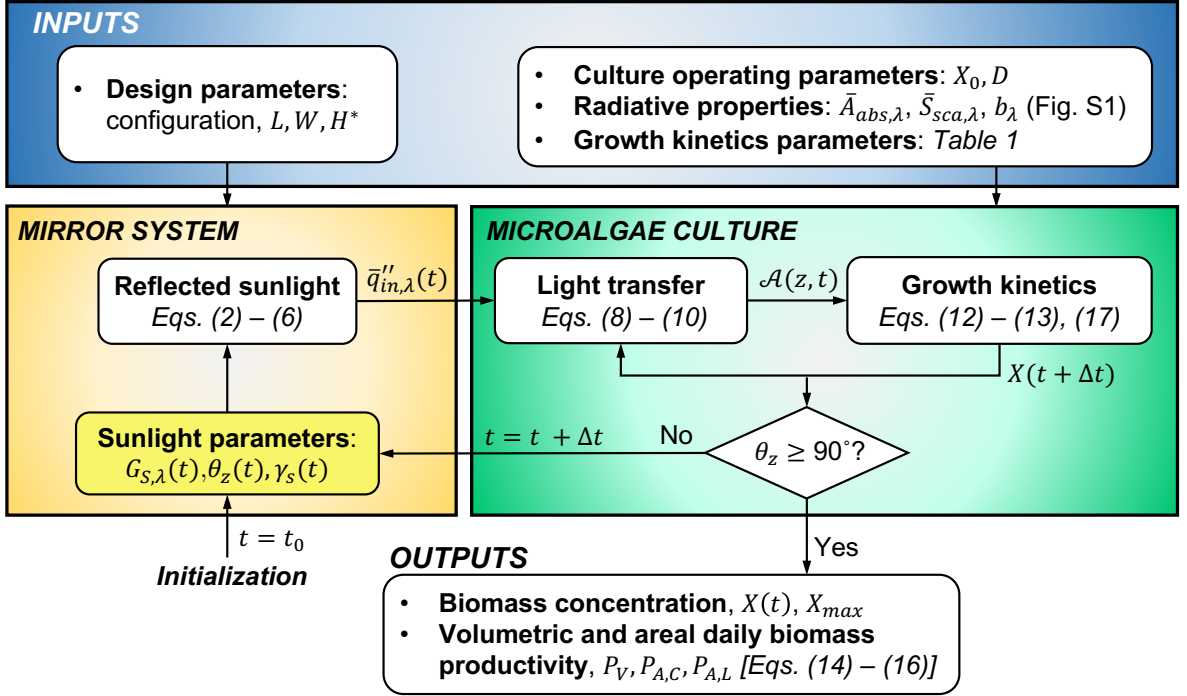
INPUTS

• Design parameters: configuration, $L, W, H^*$

• Culture operating parameters: $X_0, D$
• Radiative properties: $\bar{A}_{abs,\lambda}$, $\bar{S}_{sca,\lambda}$, $b_\lambda$ (Fig. S1)
• Growth kinetics parameters: Table 1

MIRROR SYSTEM

Reflected sunlight
Eqs. (2) – (6)

$\bar{q}''_{in,\lambda}(t)$

Sunlight parameters:
$G_{S,\lambda}(t), \theta_z(t), \gamma_s(t)$

$t = t_0$
Initialization

MICROALGAE CULTURE

Light transfer
Eqs. (8) – (10)

$\mathcal{A}(z,t)$

Growth kinetics
Eqs. (12) – (13), (17)

$X(t + \Delta t)$

$t = t + \Delta t$

No

$\theta_z \geq 90^\circ$?

Yes

OUTPUTS

• Biomass concentration, $X(t)$, $X_{max}$
• Volumetric and areal daily biomass productivity, $P_V, P_{A,C}, P_{A,L}$ [Eqs. (14) – (16)]